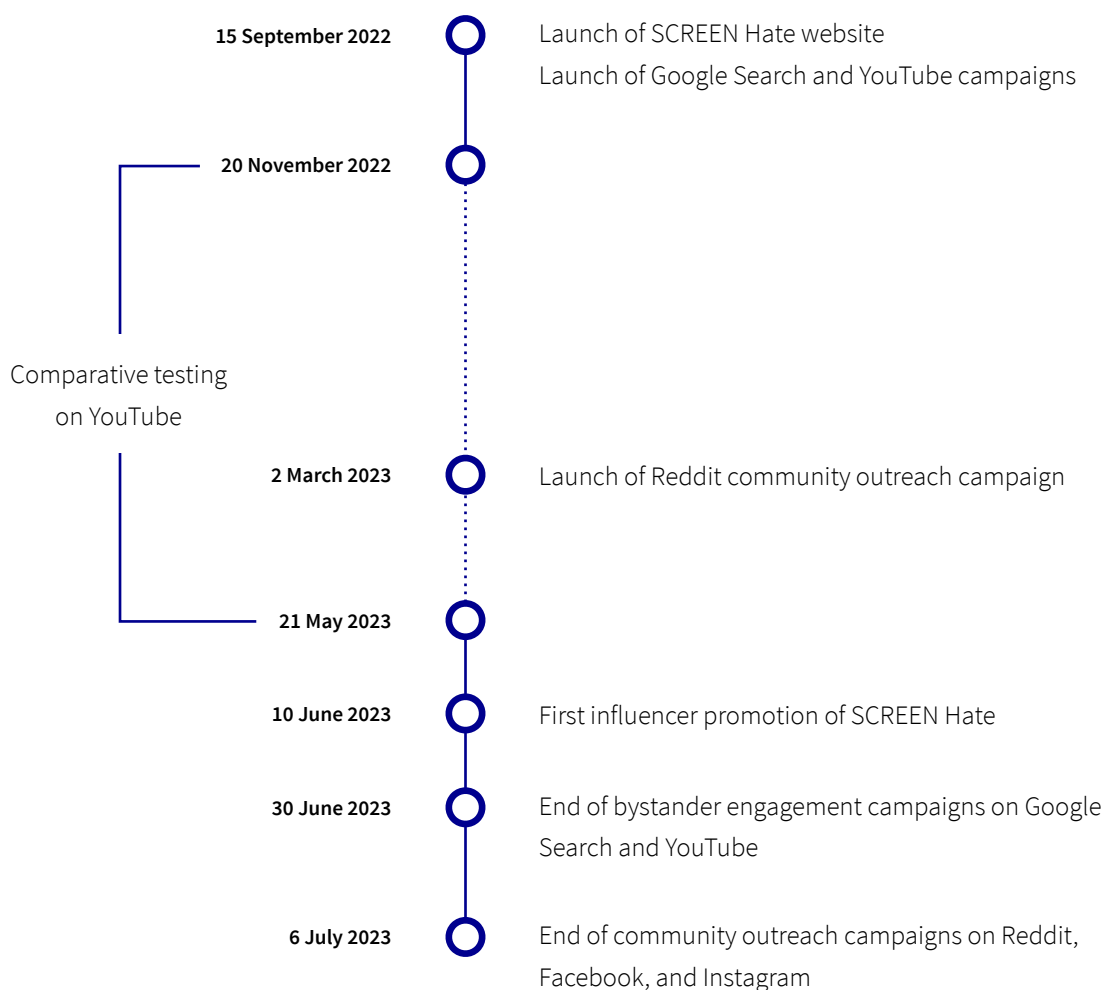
15 September 2022
Launch of SCREEN Hate website
Launch of Google Search and YouTube campaigns

20 November 2022

Comparative testing on YouTube

2 March 2023
Launch of Reddit community outreach campaign

21 May 2023

10 June 2023
First influencer promotion of SCREEN Hate

30 June 2023
End of bystander engagement campaigns on Google Search and YouTube

6 July 2023
End of community outreach campaigns on Reddit, Facebook, and Instagram